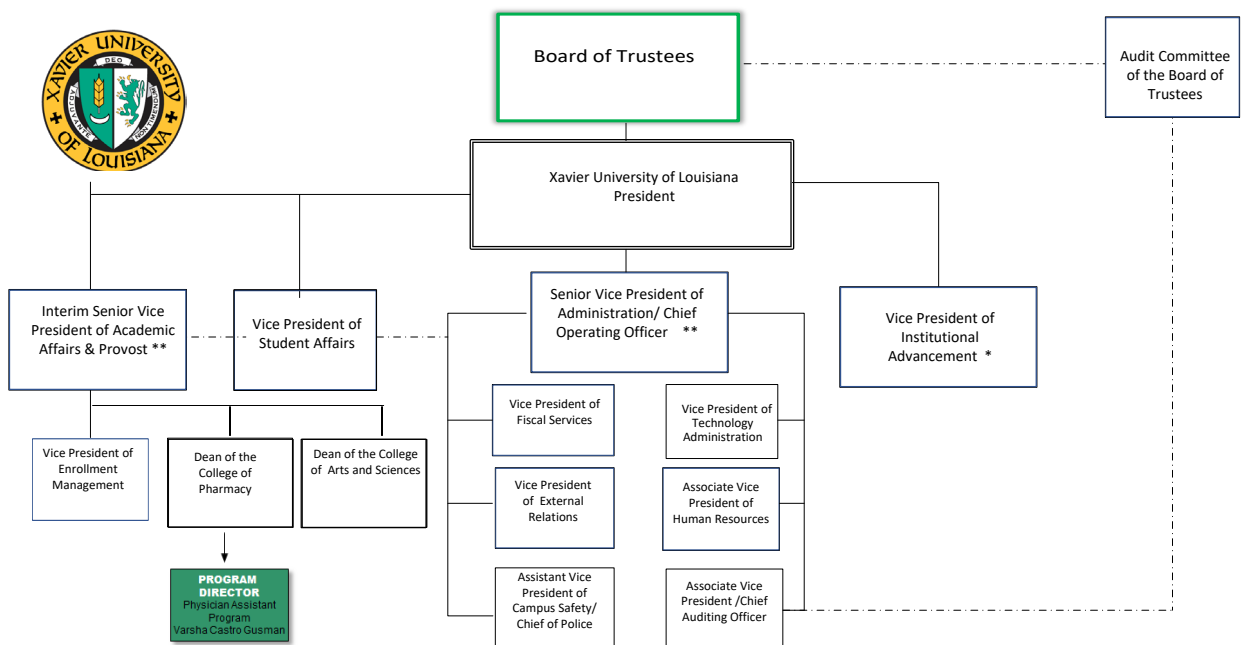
XAVIER UNIVERSITY OF LOUISIANA

DEO

Board of Trustees

Audit Committee of the Board of Trustees

Xavier University of Louisiana President

Interim Senior Vice President of Academic Affairs & Provost **

Vice President of Student Affairs

Senior Vice President of Administration/ Chief Operating Officer **

Vice President of Institutional Advancement *

Vice President of Enrollment Management

Dean of the College of Pharmacy

Dean of the College of Arts and Sciences

PROGRAM DIRECTOR
Physician Assistant Program
Varsha Castro Gusman

Vice President of Fiscal Services

Vice President of External Relations

Assistant Vice President of Campus Safety/ Chief of Police

Vice President of Technology Administration

Associate Vice President of Human Resources

Associate Vice President /Chief Auditing Officer